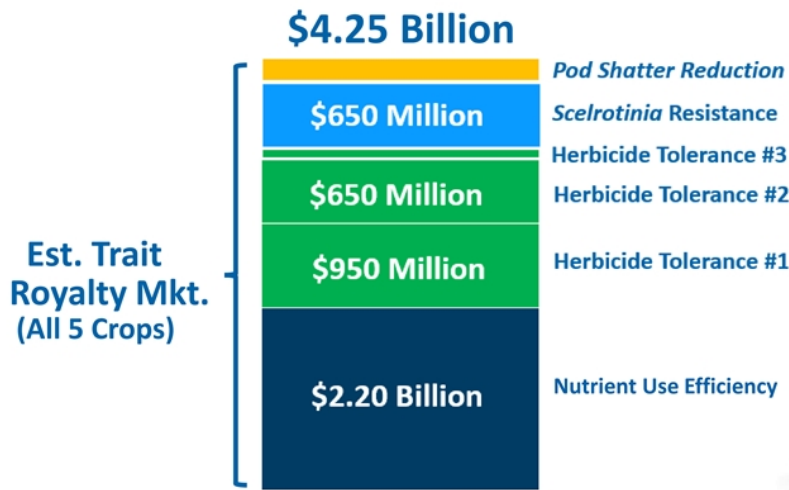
$4.25 Billion

Est. Trait Royalty Mkt. (All 5 Crops)

Pod Shatter Reduction

$650 Million

Scelrotinia Resistance

Herbicide Tolerance #3

$650 Million

Herbicide Tolerance #2

$950 Million

Herbicide Tolerance #1

$2.20 Billion

Nutrient Use Efficiency